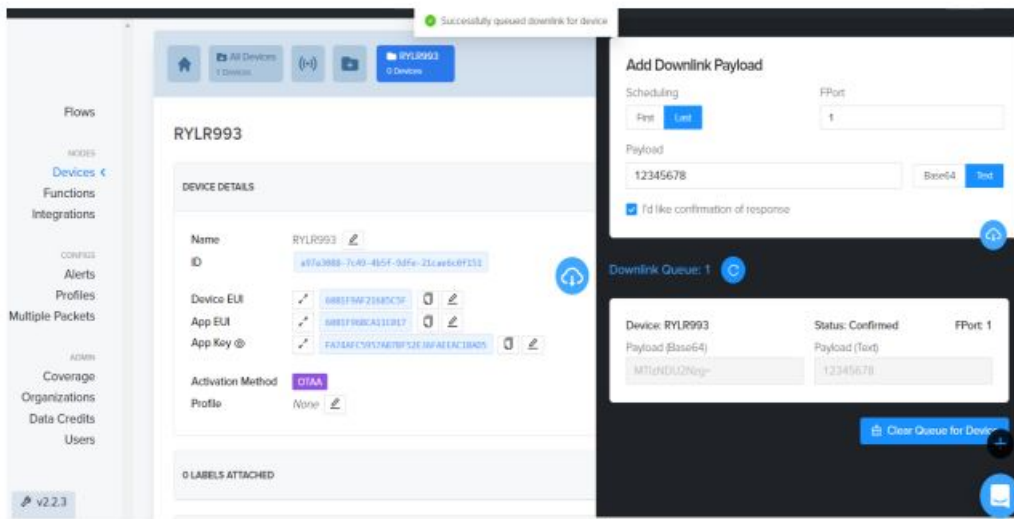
Successfully queued downlink for device

All Devices
1 Devices

RYLR993
0 Devices

Flows

NODES
Devices
Functions
Integrations

CONFIGS
Alerts
Profiles
Multiple Packets

ADMIN
Coverage
Organizations
Data Credits
Users

v2.2.3

RYLR993

DEVICE DETAILS

Name RYLR993
ID a97a3888-7c49-4b5f-9dfe-21cae6c8f151

Device EUI 6081F9AF21685C5F
App EUI 6081F98BCA11C017
App Key FA74AFC5957A07BF52E36FAEEAC18AD5

Activation Method OTAA
Profile None

0 LABELS ATTACHED

Add Downlink Payload

Scheduling
First Last

FPort
1

Payload
12345678
Base64 Text

I'd like confirmation of response

Downlink Queue: 1

Device: RYLR993
Status: Confirmed
FPort: 1
Payload (Base64)
MTIzNDU2Nzg=
Payload (Text)
12345678

Clear Queue for Devic